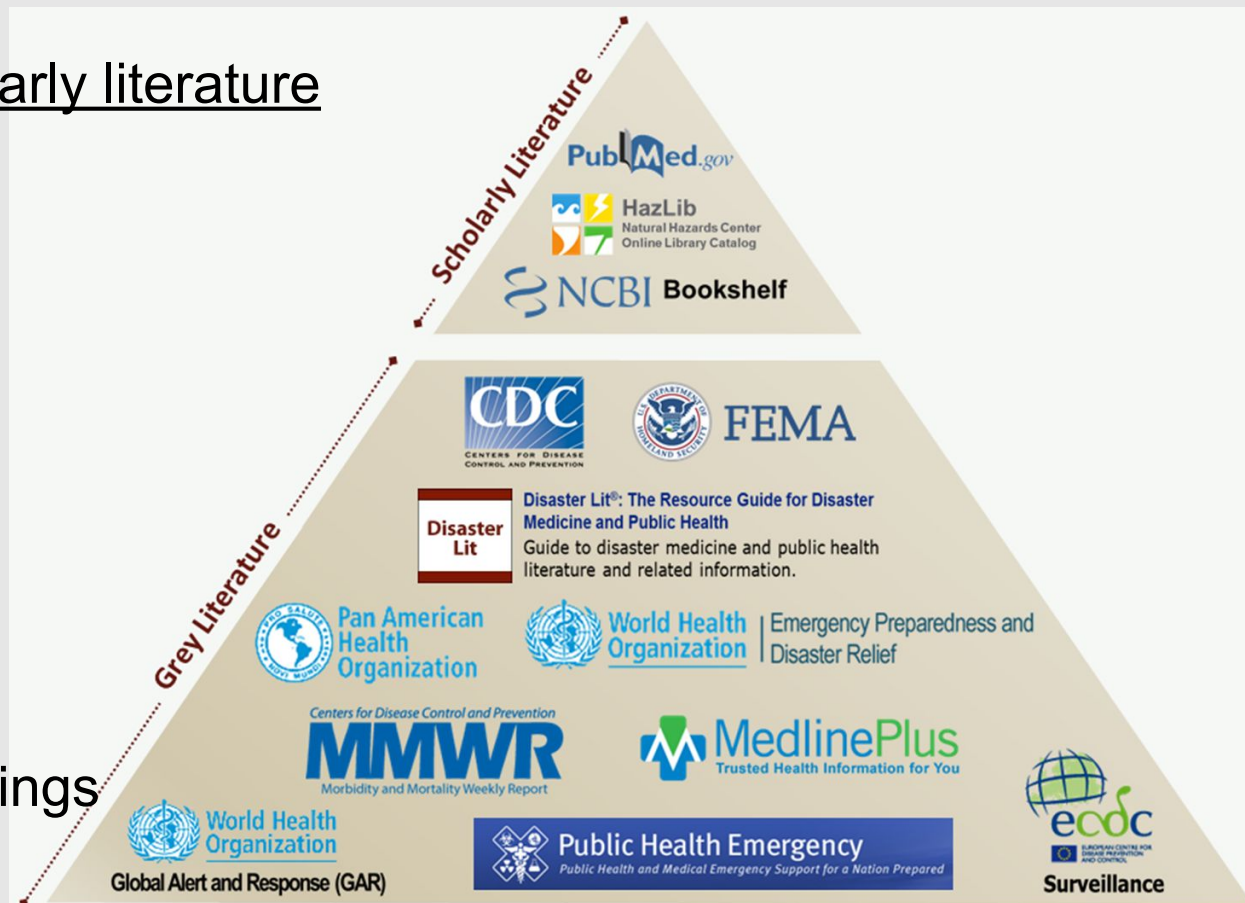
arly literature

ings

Scholarly Literature

PubMed.gov

HazLib
Natural Hazards Center
Online Library Catalog

NCBI Bookshelf

Grey Literature

CDC
CENTERS FOR DISEASE CONTROL AND PREVENTION

U.S. DEPARTMENT OF HOMELAND SECURITY
FEMA

Disaster Lit

Disaster Lit®: The Resource Guide for Disaster Medicine and Public Health
Guide to disaster medicine and public health literature and related information.

PRO SALUTE NOVI MUNDI
Pan American Health Organization

World Health Organization | Emergency Preparedness and Disaster Relief

Centers for Disease Control and Prevention
MMWR
Morbidity and Mortality Weekly Report

MedlinePlus
Trusted Health Information for You

World Health Organization
Global Alert and Response (GAR)

Public Health Emergency
Public Health and Medical Emergency Support for a Nation Prepared

ecdc
EUROPEAN CENTRE FOR DISEASE PREVENTION AND CONTROL
Surveillance